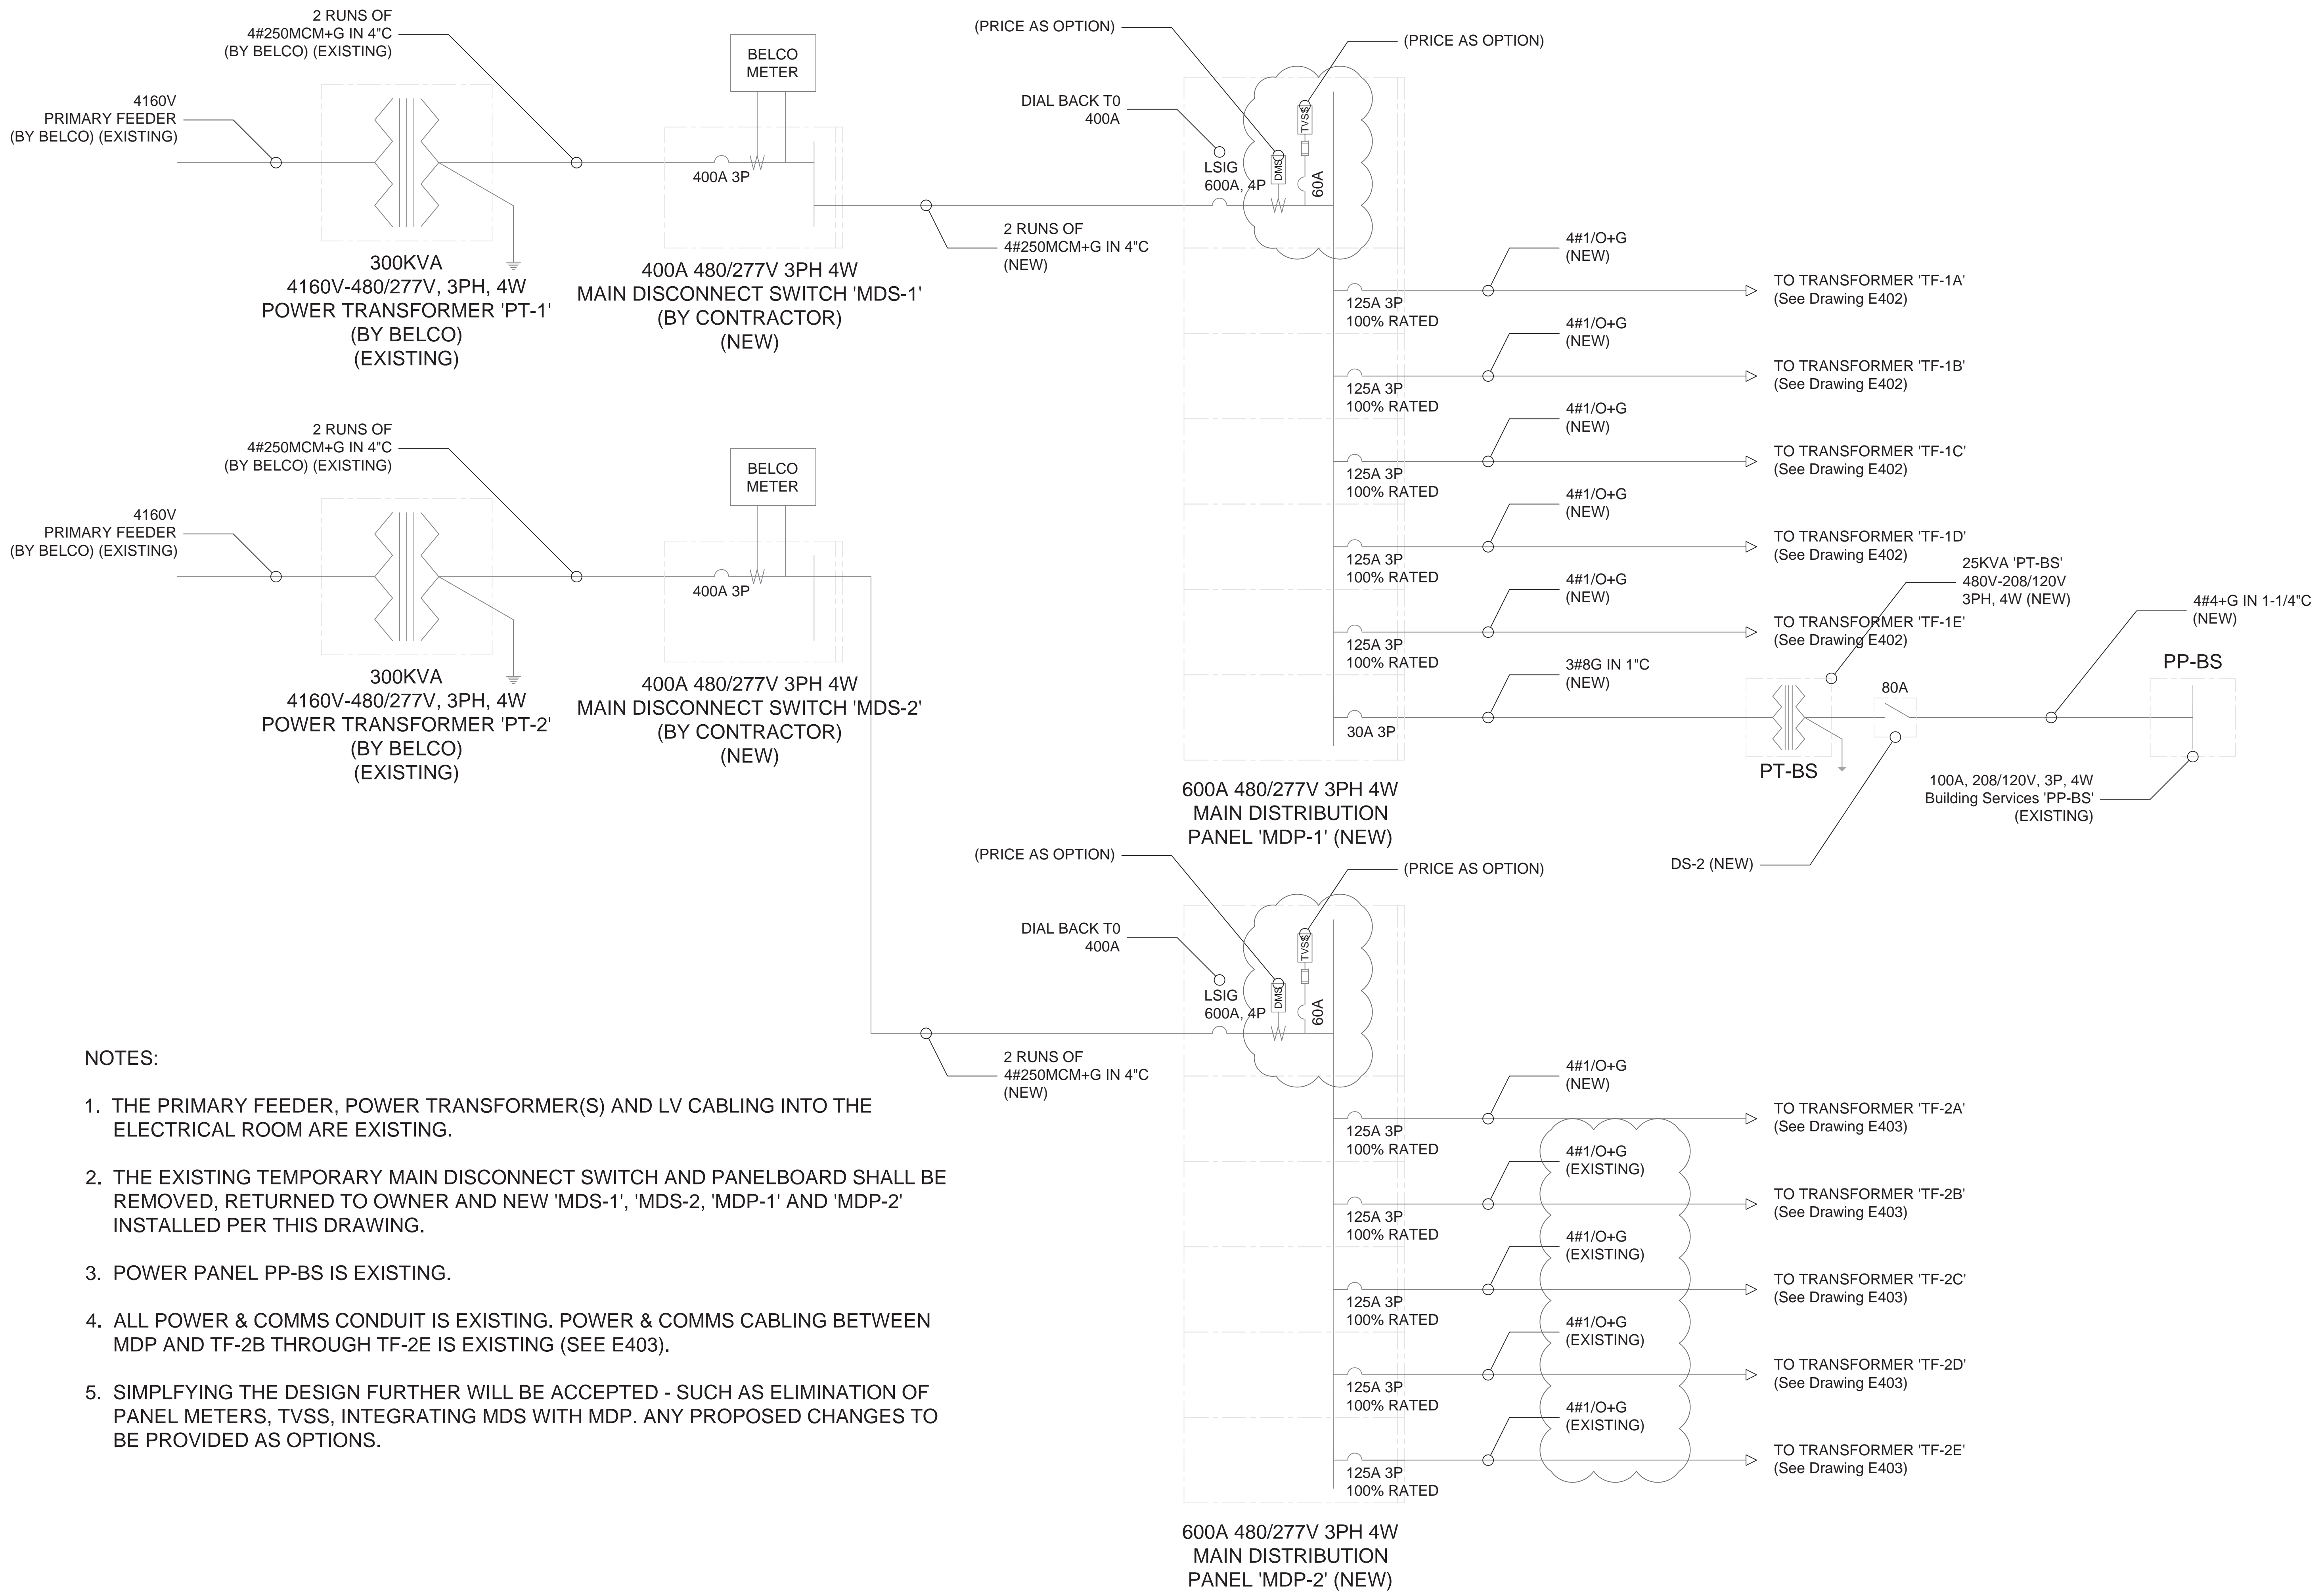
2 RUNS OF
4#250MCM+G IN 4"C
(BY BELCO) (EXISTING)

BELCO
METER

4160V
PRIMARY FEEDER
(BY BELCO) (EXISTING)

400A 3P

300KVA
4160V-480/277V, 3PH, 4W
POWER TRANSFORMER 'PT-1'
(BY BELCO)
(EXISTING)

400A 480/277V 3PH 4W
MAIN DISCONNECT SWITCH 'MDS-1'
(BY CONTRACTOR)
(NEW)

(PRICE AS OPTION)

(PRICE AS OPTION)

DIAL BACK T0
400A

TVSS

DMS

LSIG
600A, 4P

60A

2 RUNS OF
4#250MCM+G IN 4"C
(NEW)

4#1/O+G
(NEW)

TO TRANSFORMER 'TF-1A'
(See Drawing E402)

125A 3P
100% RATED

4#1/O+G
(NEW)

TO TRANSFORMER 'TF-1B'
(See Drawing E402)

125A 3P
100% RATED

4#1/O+G
(NEW)

TO TRANSFORMER 'TF-1C'
(See Drawing E402)

125A 3P
100% RATED

4#1/O+G
(NEW)

TO TRANSFORMER 'TF-1D'
(See Drawing E402)

125A 3P
100% RATED

25KVA 'PT-BS'
480V-208/120V
3PH, 4W (NEW)

4#1/O+G
(NEW)

TO TRANSFORMER 'TF-1E'
(See Drawing E402)

4#4+G IN 1-1/4"C
(NEW)

125A 3P
100% RATED

PP-BS

3#8G IN 1"C
(NEW)

80A

30A 3P

PT-BS

100A, 208/120V, 3P, 4W
Building Services 'PP-BS'
(EXISTING)

2 RUNS OF
4#250MCM+G IN 4"C
(BY BELCO) (EXISTING)

BELCO
METER

4160V
PRIMARY FEEDER
(BY BELCO) (EXISTING)

400A 3P

300KVA
4160V-480/277V, 3PH, 4W
POWER TRANSFORMER 'PT-2'
(BY BELCO)
(EXISTING)

400A 480/277V 3PH 4W
MAIN DISCONNECT SWITCH 'MDS-2'
(BY CONTRACTOR)
(NEW)

600A 480/277V 3PH 4W
MAIN DISTRIBUTION
PANEL 'MDP-1' (NEW)

DS-2 (NEW)

(PRICE AS OPTION)

(PRICE AS OPTION)

DIAL BACK T0
400A

TVSS

DMS

LSIG
600A, 4P

60A

2 RUNS OF
4#250MCM+G IN 4"C
(NEW)

4#1/O+G
(NEW)

TO TRANSFORMER 'TF-2A'
(See Drawing E403)

125A 3P
100% RATED

4#1/O+G
(EXISTING)

TO TRANSFORMER 'TF-2B'
(See Drawing E403)

125A 3P
100% RATED

4#1/O+G
(EXISTING)

TO TRANSFORMER 'TF-2C'
(See Drawing E403)

125A 3P
100% RATED

4#1/O+G
(EXISTING)

TO TRANSFORMER 'TF-2D'
(See Drawing E403)

125A 3P
100% RATED

4#1/O+G
(EXISTING)

TO TRANSFORMER 'TF-2E'
(See Drawing E403)

125A 3P
100% RATED

600A 480/277V 3PH 4W
MAIN DISTRIBUTION
PANEL 'MDP-2' (NEW)

NOTES:

1. THE PRIMARY FEEDER, POWER TRANSFORMER(S) AND LV CABLING INTO THE ELECTRICAL ROOM ARE EXISTING.

2. THE EXISTING TEMPORARY MAIN DISCONNECT SWITCH AND PANELBOARD SHALL BE REMOVED, RETURNED TO OWNER AND NEW 'MDS-1', 'MDS-2, 'MDP-1' AND 'MDP-2' INSTALLED PER THIS DRAWING.

3. POWER PANEL PP-BS IS EXISTING.

4. ALL POWER & COMMS CONDUIT IS EXISTING. POWER & COMMS CABLING BETWEEN MDP AND TF-2B THROUGH TF-2E IS EXISTING (SEE E403).

5. SIMPLFYING THE DESIGN FURTHER WILL BE ACCEPTED - SUCH AS ELIMINATION OF PANEL METERS, TVSS, INTEGRATING MDS WITH MDP. ANY PROPOSED CHANGES TO BE PROVIDED AS OPTIONS.